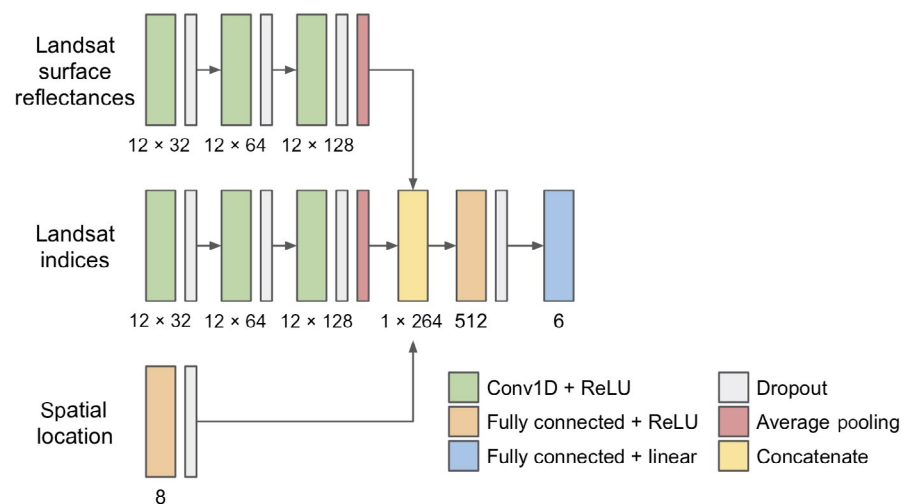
Landsat surface reflectances

12 × 32 12 × 64 12 × 128

Landsat indices

12 × 32 12 × 64 12 × 128 1 × 264 512 6

Spatial location

8

Conv1D + ReLU
Fully connected + ReLU
Fully connected + linear
Dropout
Average pooling
Concatenate